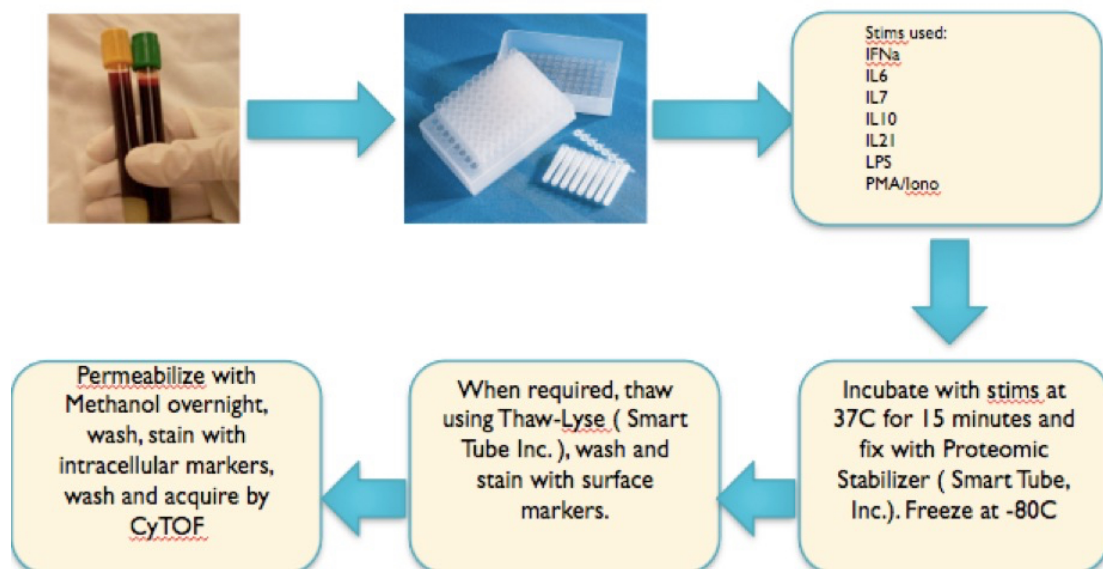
Stims used:
IFNa
IL6
IL7
IL10
IL21
LPS
PMA/Iono

Incubate with stims at 37C for 15 minutes and fix with Proteomic Stabilizer ( Smart Tube, Inc.). Freeze at -80C

When required, thaw using Thaw-Lyse ( Smart Tube Inc. ), wash and stain with surface markers.

Permeabilize with Methanol overnight, wash, stain with intracellular markers, wash and acquire by CyTOF